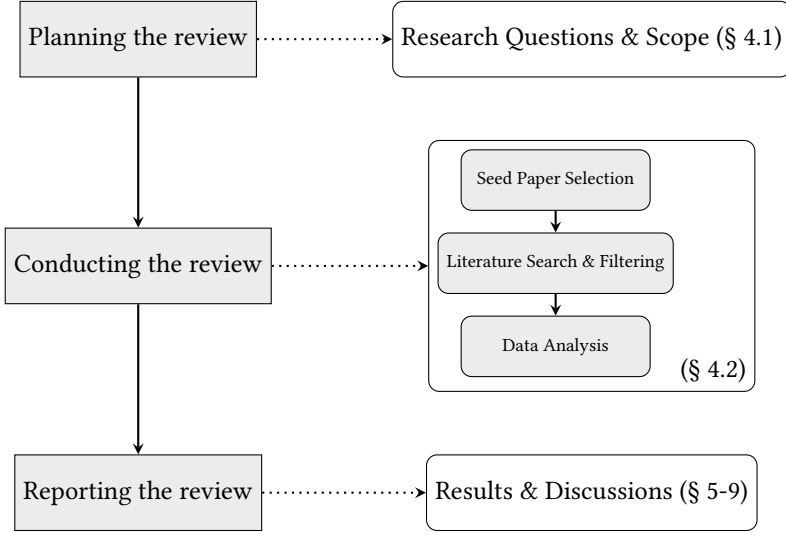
Planning the review

Research Questions & Scope (§ 4.1)

Conducting the review

Seed Paper Selection

Literature Search & Filtering

Data Analysis

(§ 4.2)

Reporting the review

Results & Discussions (§ 5-9)